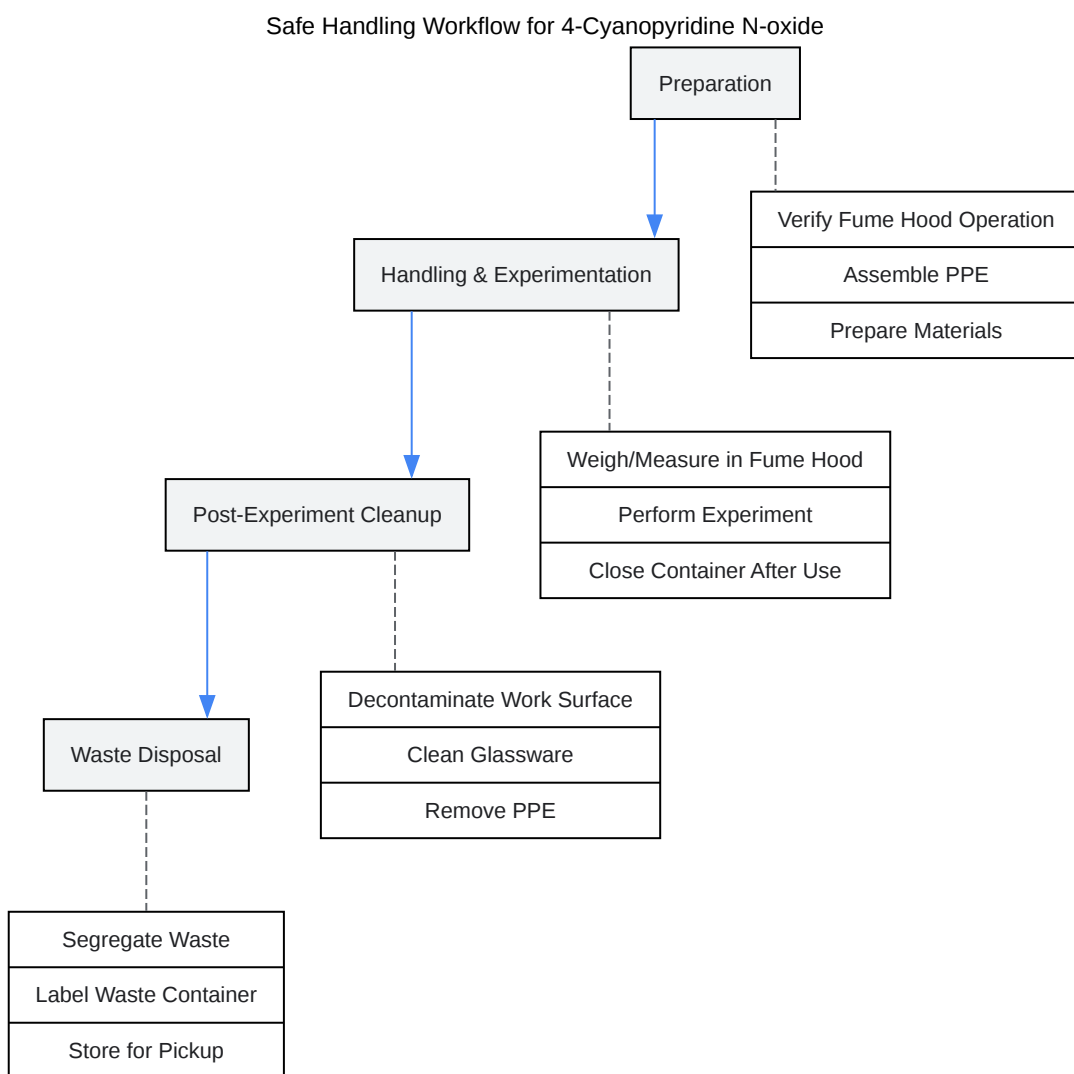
Safe Handling Workflow for 4-Cyanopyridine N-oxide

Preparation

Verify Fume Hood Operation
Assemble PPE
Prepare Materials

Handling & Experimentation

Weigh/Measure in Fume Hood
Perform Experiment
Close Container After Use

Post-Experiment Cleanup

Decontaminate Work Surface
Clean Glassware
Remove PPE

Waste Disposal

Segregate Waste
Label Waste Container
Store for Pickup